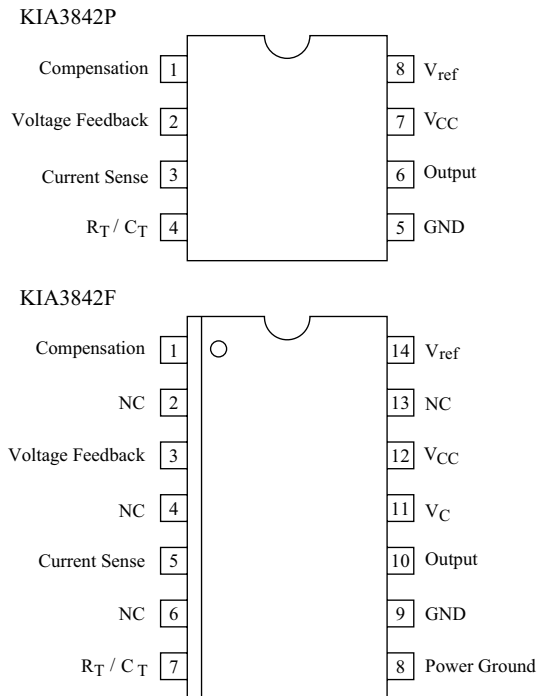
KIA3842P

Compensation 1
Voltage Feedback 2
Current Sense 3
$R_T$ / $C_T$ 4

8 $V_{ref}$
7 $V_{CC}$
6 Output
5 GND

KIA3842F

Compensation 1
NC 2
Voltage Feedback 3
NC 4
Current Sense 5
NC 6
$R_T$ / $C_T$ 7

14 $V_{ref}$
13 NC
12 $V_{CC}$
11 $V_C$
10 Output
9 GND
8 Power Ground